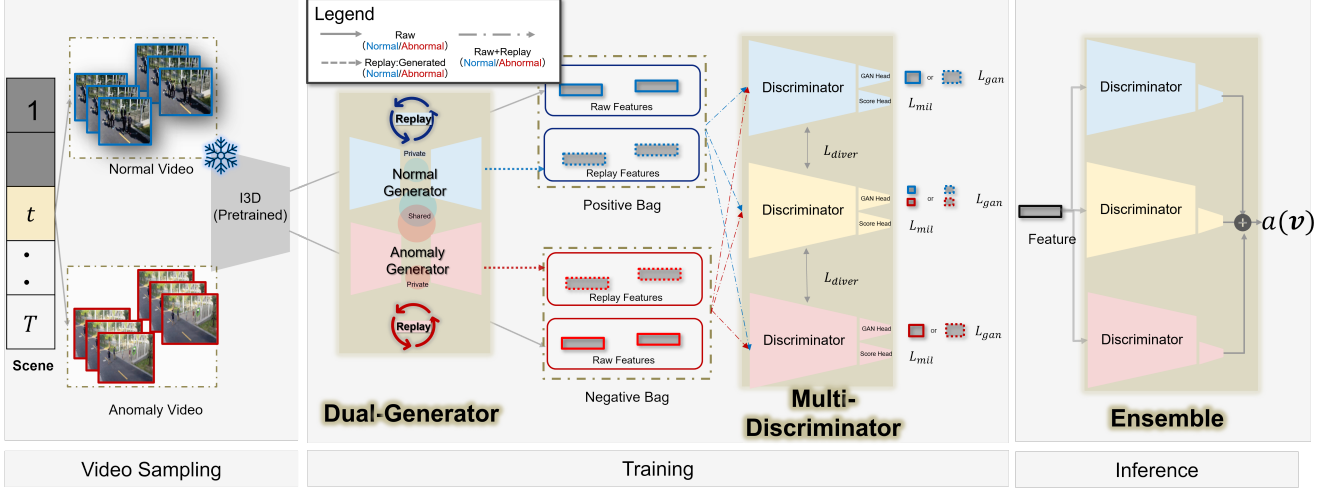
Legend

Raw (Normal/Abnormal)

Raw+Replay (Normal/Abnormal)

Replay:Generated (Normal/Abnormal)

1

$t$

•

•

$T$

Scene

Normal Video

Anomaly Video

I3D (Pretrained)

Replay

Private

Normal Generator

Shared

Anomaly Generator

Private

Replay

Dual-Generator

Raw Features

Replay Features

Positive Bag

Replay Features

Raw Features

Negative Bag

Discriminator

GAN Head

Score Head

or

$L_{gan}$

$L_{mil}$

$L_{diver}$

Discriminator

GAN Head

Score Head

or

$L_{gan}$

$L_{mil}$

$L_{diver}$

Discriminator

GAN Head

Score Head

or

$L_{gan}$

$L_{mil}$

Multi-Discriminator

Feature

Discriminator

Discriminator

Discriminator

$a(\boldsymbol{v})$

Ensemble

Video Sampling

Training

Inference